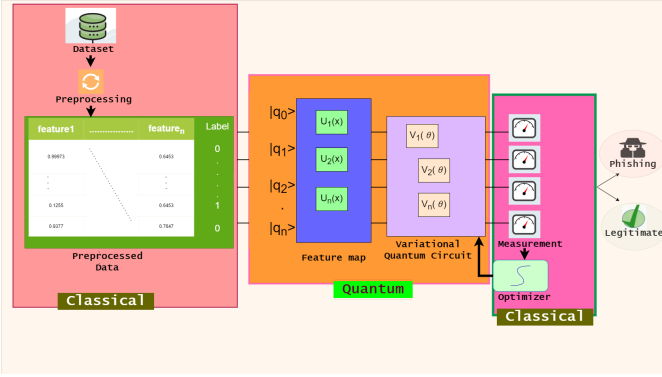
Dataset

Preprocessing

| feature1 | ............... | feature$_n$ | Label |
|---|---|---|---|
| 0.99973 | | 0.6453 | 0 |
| . | | . | . |
| . | | . | . |
| 0.1255 | | 0.6453 | 1 |
| 0.9377 | | 0.7847 | 0 |

Preprocessed Data

Classical

$|q_0\rangle$
$|q_1\rangle$
$|q_2\rangle$
.
$|q_n\rangle$

$U_1(x)$
$U_2(x)$
$U_n(x)$

Feature map

$V_1(\theta)$
$V_2(\theta)$
$V_n(\theta)$

Variational Quantum Circuit

Quantum

Measurement

Optimizer

Classical

Phishing

Legitimate